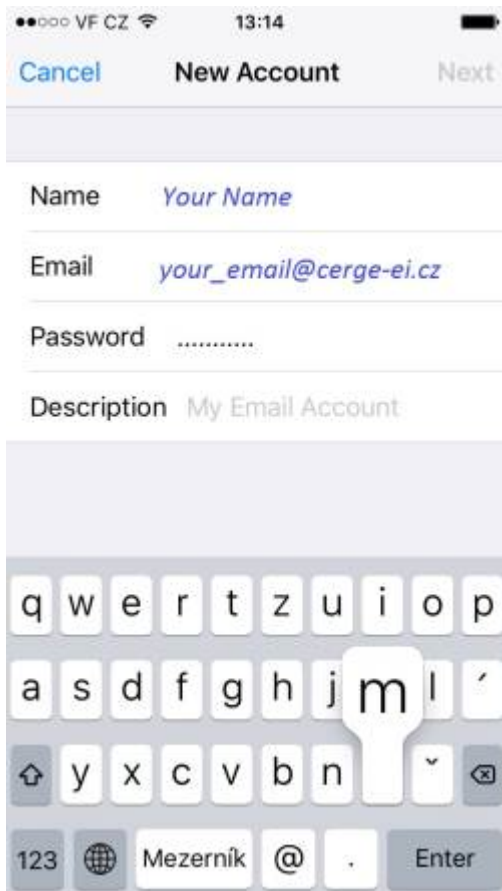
VF CZ 13:14

Cancel New Account Next

Name Your Name

Email your_email@cerge-ei.cz

Password ...........

Description My Email Account

q w e r t z u i o p

a s d f g h j m l ´

y x c v b n ˇ

123 Mezerník @ . Enter